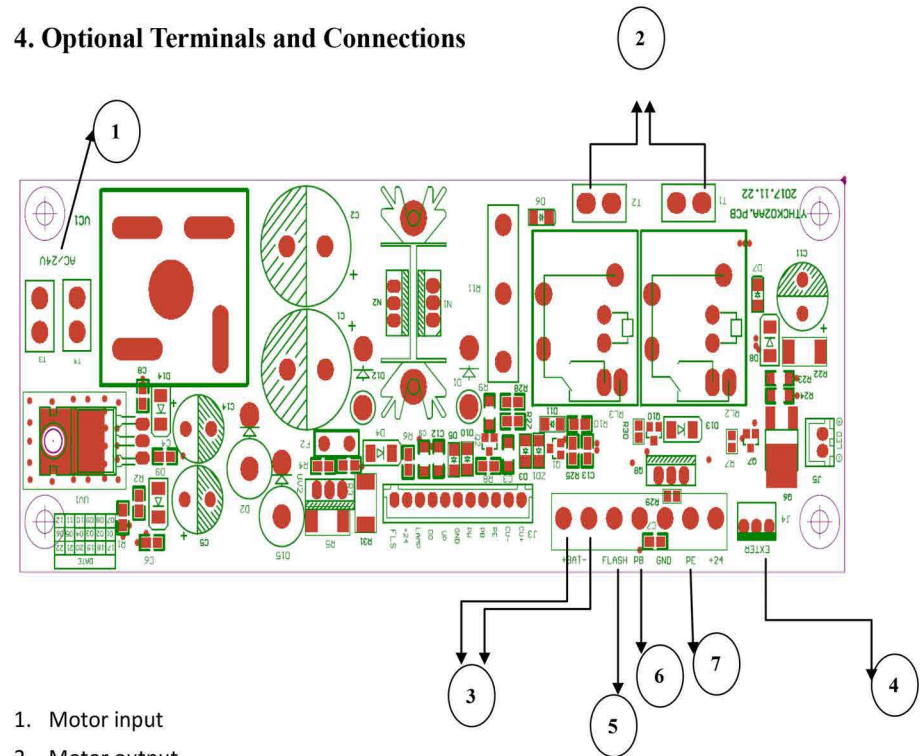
4. Optional Terminals and Connections

2

1

AC/24V

VC1

YTHCK02AA.PCB 2017.11.22

T2 T1

C2 C1 N2 N1 R11 C11 D7 D8 R22 R23 R24

D14 C8 C4 R4 F2 D4 R6 C12 D5 R28 R27 Q10 D13 R30 RL3 RL2 R7 Q7 J5

D12 D1 R9 R10 D11 Q1 C13 R25 ZD1 Q8 R29 C7 J4

UV1 R2 C9 C5 D2 D15 UV2 R5 R31 FLS +24 LAMP D0 UP GND PH PB PE CU- CU+ J3

DATE

+BAT- FLASH PB GND PE +24 EXTER

3 5 6 7 4

1. Motor input